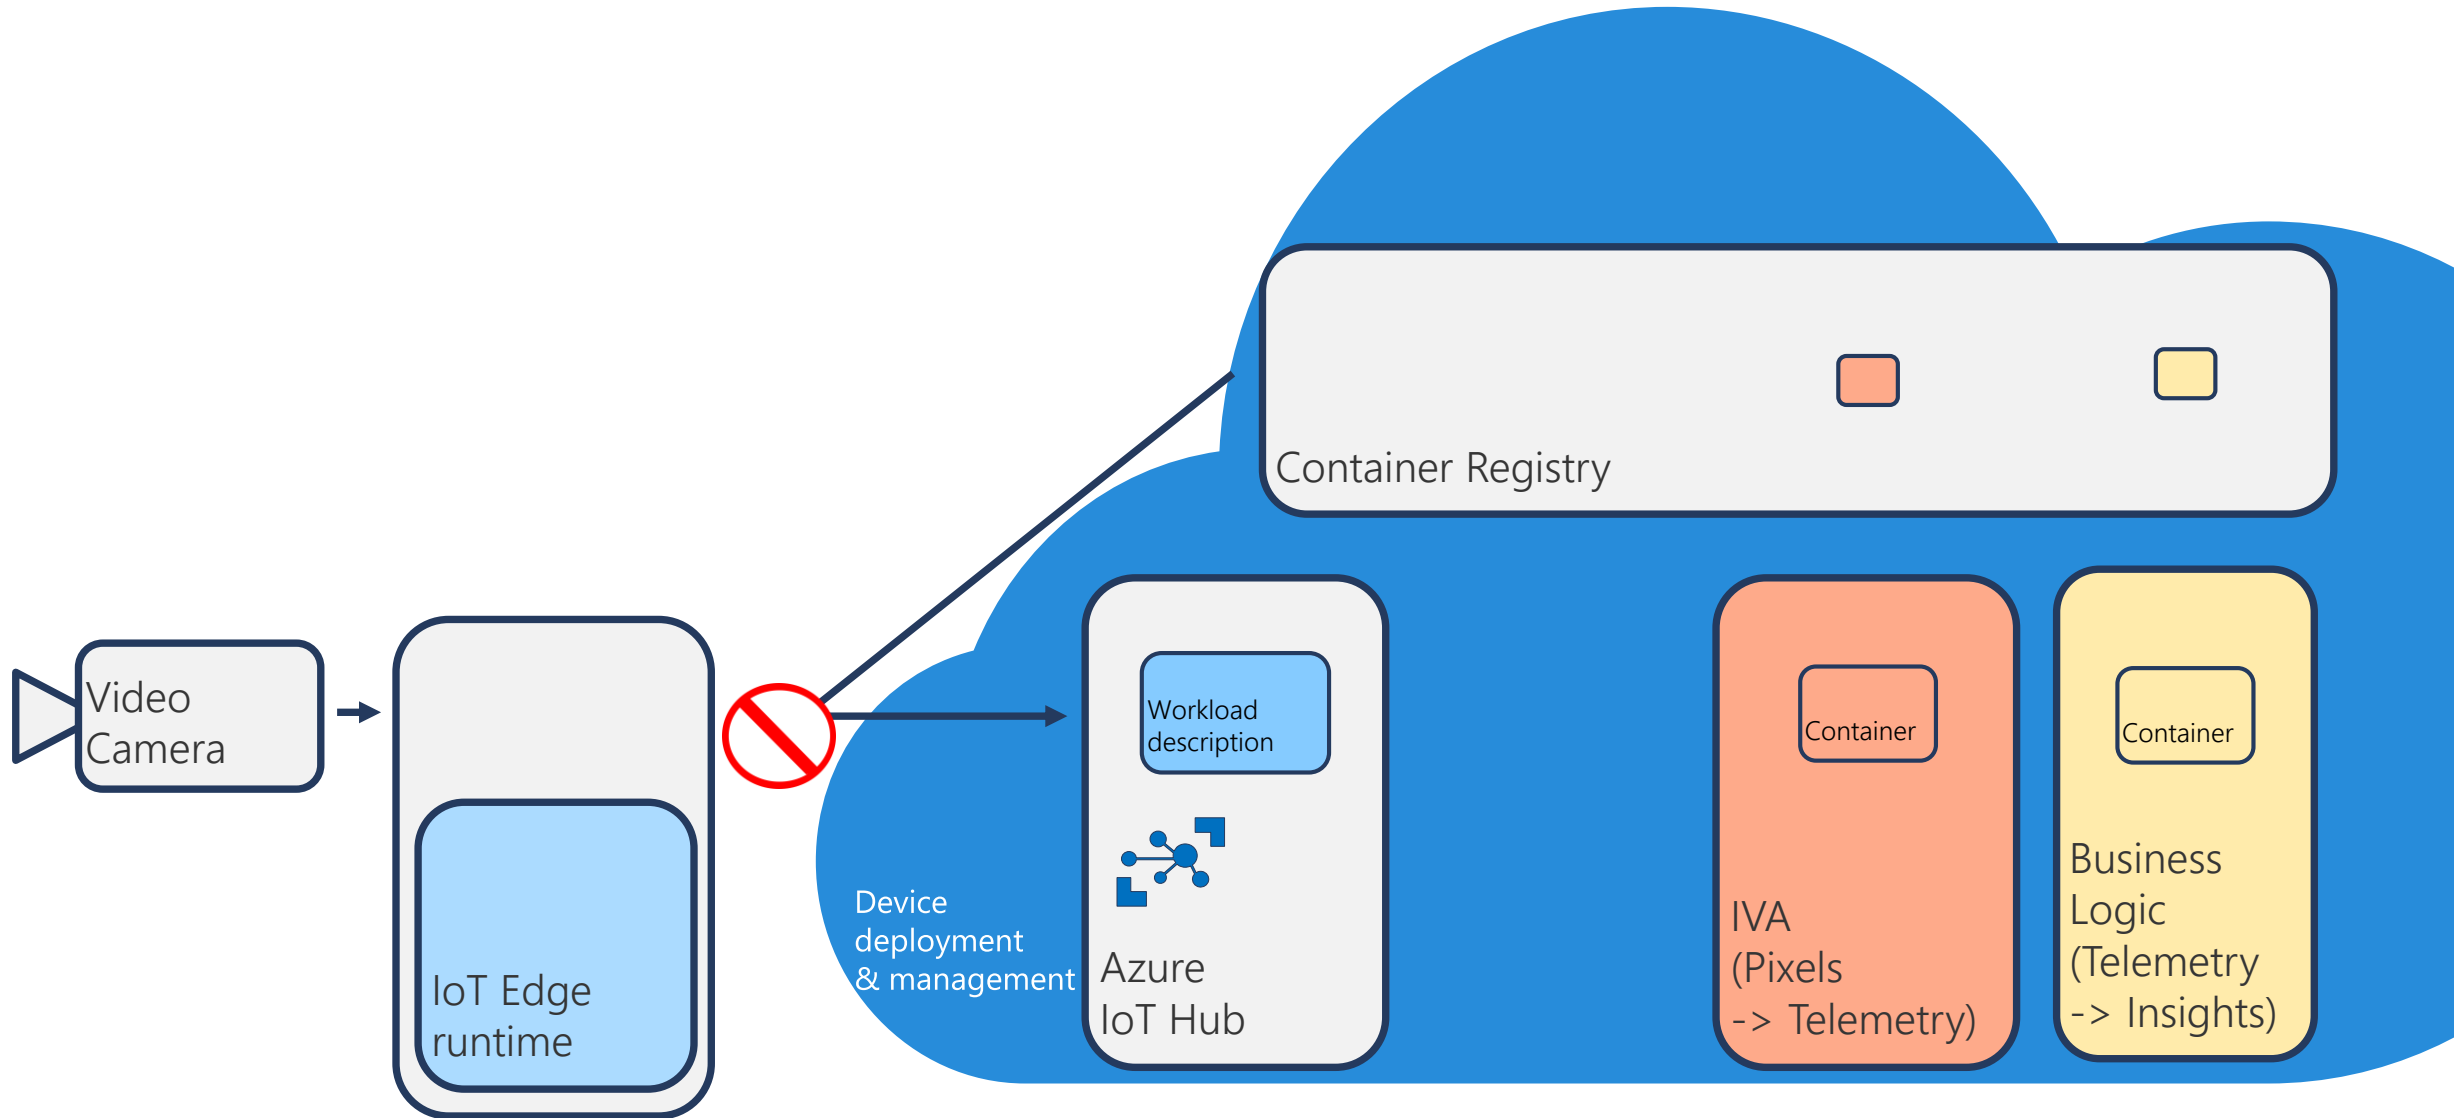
Container Registry

Video Camera

IoT Edge runtime

Device deployment & management

Workload description

Azure IoT Hub

Container

IVA (Pixels -> Telemetry)

Container

Business Logic (Telemetry -> Insights)